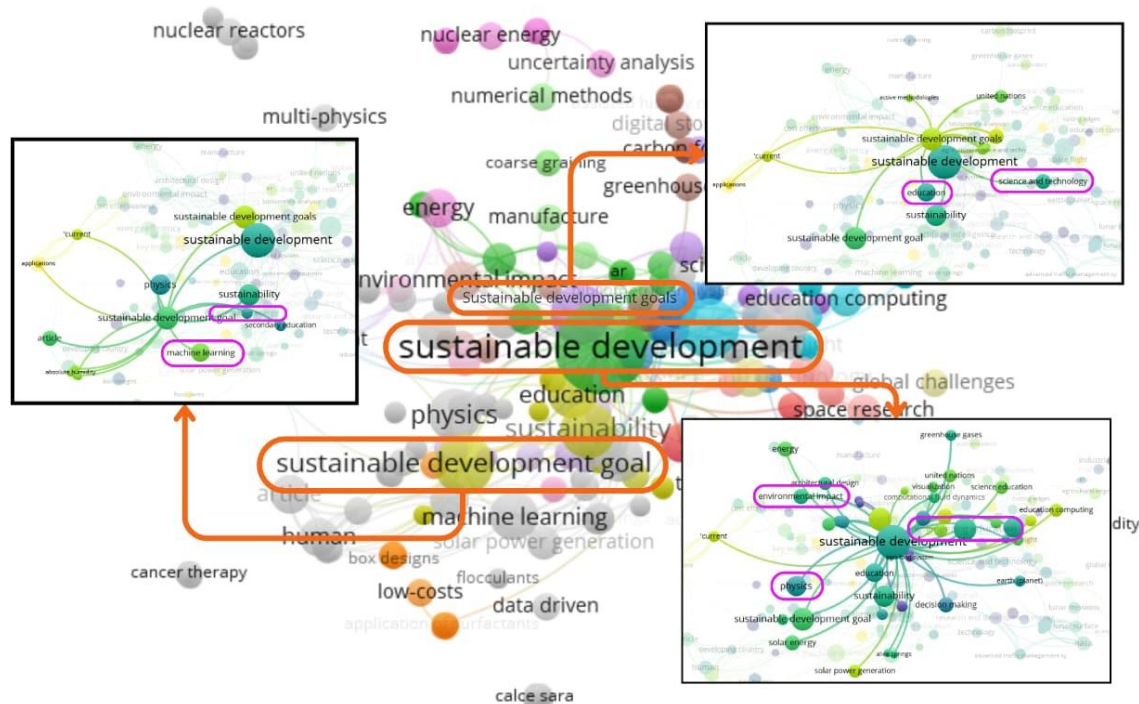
nuclear reactors
nuclear energy
uncertainty analysis
numerical methods
multi-physics
digital sto
carbon f
coarse graining
greenhous
energy
manufacture
environmental impact
ar
sc
Sustainable development goals
education computing
sustainable development
global challenges
physics
education
space research
sustainability
sustainable development goal
article
human
machine learning
solar power generation
box designs
cancer therapy
flocculants
low-costs
data driven
application surfactants
calce sara
dity

sustainable development goals
sustainable development
'current
applications
physics
sustainability
sustainable development goal
secondary education
article
machine learning
absolute humidity

active methodologies
united nations
sustainable development goals
sustainable development
'current
applications
education
science and technology
sustainability
sustainable development goal
machine learning

greenhouse gases
energy
united nations
architectural design
visualization
science education
environmental impact
computational fluid dynamics
education computing
'current
sustainable development
physics
education
earth (planet)
sustainability
decision making
sustainable development goal
solar energy
solar power generation